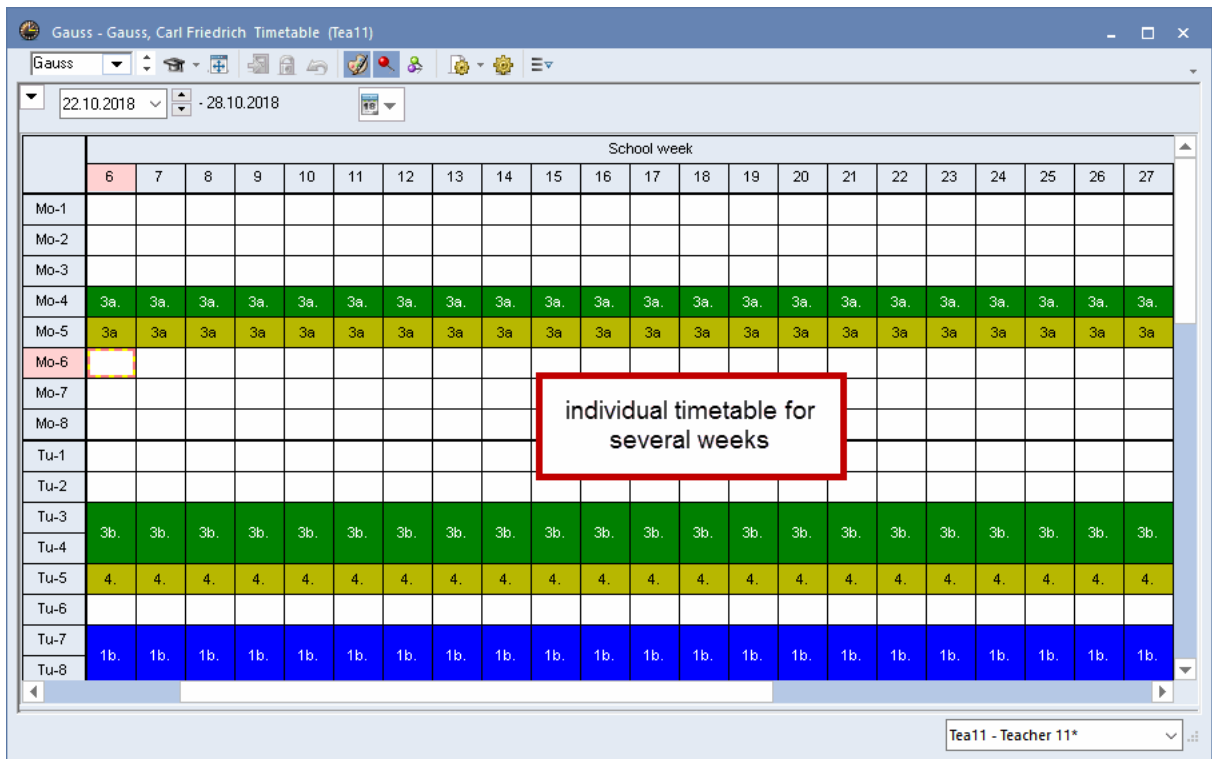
Gauss - Gauss, Carl Friedrich Timetable (Tea11)

Gauss

22.10.2018 - 28.10.2018

| | School week | | | | | | | | | | | | | | | | | | | | | |
|---|---|---|---|---|---|---|---|---|---|---|---|---|---|---|---|---|---|---|---|---|---|---|
| | 6 | 7 | 8 | 9 | 10 | 11 | 12 | 13 | 14 | 15 | 16 | 17 | 18 | 19 | 20 | 21 | 22 | 23 | 24 | 25 | 26 | 27 |
| Mo-1 | | | | | | | | | | | | | | | | | | | | | | |
| Mo-2 | | | | | | | | | | | | | | | | | | | | | | |
| Mo-3 | | | | | | | | | | | | | | | | | | | | | | |
| Mo-4 | 3a. | 3a. | 3a. | 3a. | 3a. | 3a. | 3a. | 3a. | 3a. | 3a. | 3a. | 3a. | 3a. | 3a. | 3a. | 3a. | 3a. | 3a. | 3a. | 3a. | 3a. | 3a. |
| Mo-5 | 3a | 3a | 3a | 3a | 3a | 3a | 3a | 3a | 3a | 3a | 3a | 3a | 3a | 3a | 3a | 3a | 3a | 3a | 3a | 3a | 3a | 3a |
| Mo-6 | | | | | | | | | | | | | | | | | | | | | | |
| Mo-7 | | | | | | | | | | | | | | | | | | | | | | |
| Mo-8 | | | | | | | | | | | | | | | | | | | | | | |
| Tu-1 | | | | | | | | | | | | | | | | | | | | | | |
| Tu-2 | | | | | | | | | | | | | | | | | | | | | | |
| Tu-3 | 3b. | 3b. | 3b. | 3b. | 3b. | 3b. | 3b. | 3b. | 3b. | 3b. | 3b. | 3b. | 3b. | 3b. | 3b. | 3b. | 3b. | 3b. | 3b. | 3b. | 3b. | 3b. |
| Tu-4 | | | | | | | | | | | | | | | | | | | | | | |
| Tu-5 | 4. | 4. | 4. | 4. | 4. | 4. | 4. | 4. | 4. | 4. | 4. | 4. | 4. | 4. | 4. | 4. | 4. | 4. | 4. | 4. | 4. | 4. |
| Tu-6 | | | | | | | | | | | | | | | | | | | | | | |
| Tu-7 | 1b. | 1b. | 1b. | 1b. | 1b. | 1b. | 1b. | 1b. | 1b. | 1b. | 1b. | 1b. | 1b. | 1b. | 1b. | 1b. | 1b. | 1b. | 1b. | 1b. | 1b. | 1b. |
| Tu-8 | | | | | | | | | | | | | | | | | | | | | | |

individual timetable for several weeks

Tea11 - Teacher 11*